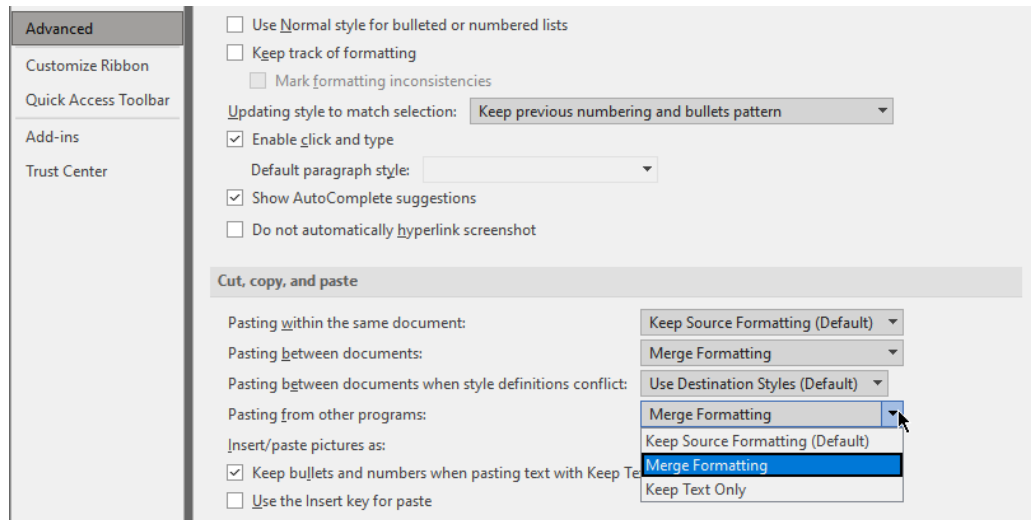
Advanced
Customize Ribbon
Quick Access Toolbar
Add-ins
Trust Center

Use Normal style for bulleted or numbered lists
Keep track of formatting
Mark formatting inconsistencies
Updating style to match selection: Keep previous numbering and bullets pattern
Enable click and type
Default paragraph style:
Show AutoComplete suggestions
Do not automatically hyperlink screenshot

Cut, copy, and paste

Pasting within the same document: Keep Source Formatting (Default)
Pasting between documents: Merge Formatting
Pasting between documents when style definitions conflict: Use Destination Styles (Default)
Pasting from other programs: Merge Formatting
Insert/paste pictures as:
Keep bullets and numbers when pasting text with Keep Te
Use the Insert key for paste

Keep Source Formatting (Default)
Merge Formatting
Keep Text Only